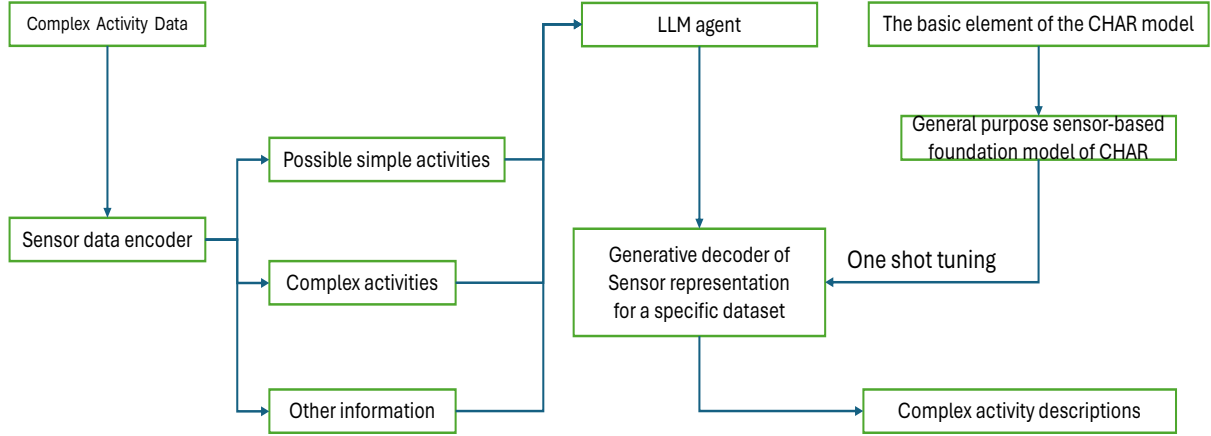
Complex Activity Data

LLM agent

The basic element of the CHAR model

General purpose sensor-based foundation model of CHAR

Possible simple activities

Sensor data encoder

Generative decoder of Sensor representation for a specific dataset

One shot tuning

Complex activities

Other information

Complex activity descriptions